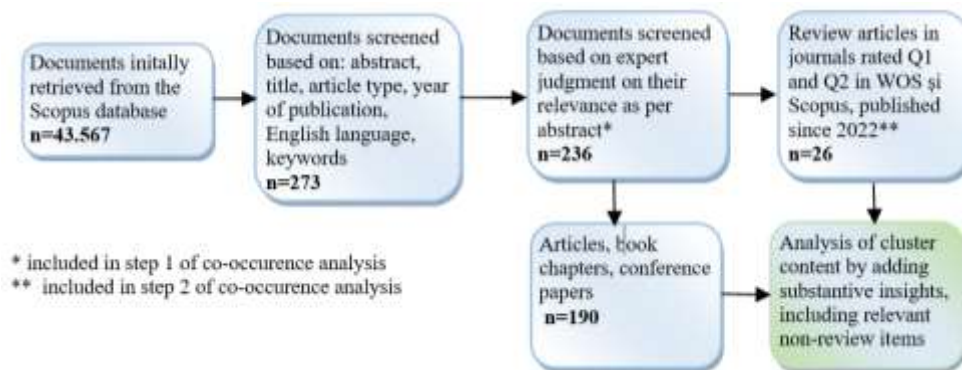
Documents initally retrieved from the Scopus database
n=43.567

Documents screened based on: abstract, title, article type, year of publication, English language, keywords
n=273

Documents screened based on expert judgment on their relevance as per abstract*
n=236

Review articles in journals rated Q1 and Q2 in WOS şi Scopus, published since 2022**
n=26

Articles, book chapters, conference papers
n=190

Analysis of cluster content by adding substantive insights, including relevant non-review items

* included in step 1 of co-occurence analysis
** included in step 2 of co-occurence analysis